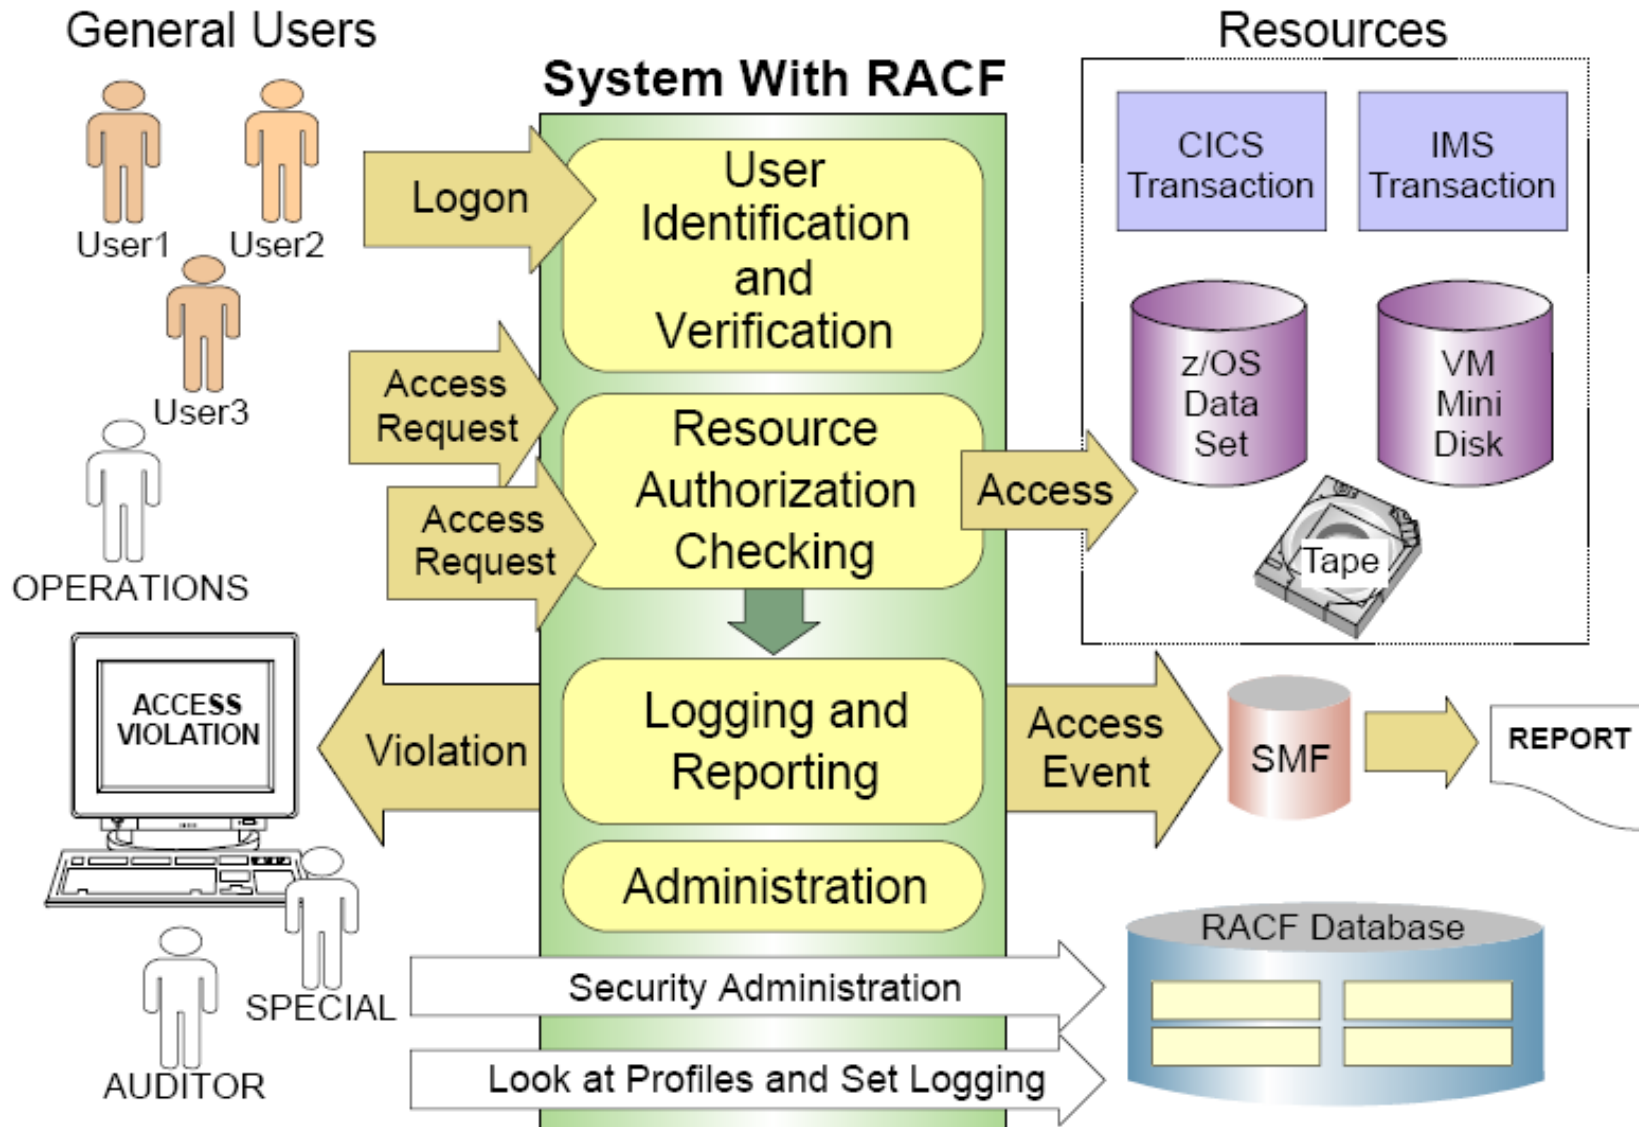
General Users

User1 User2

User3

OPERATIONS

System With RACF

Logon

User Identification and Verification

Access Request

Access Request

Resource Authorization Checking

Access

Resources

CICS Transaction

IMS Transaction

z/OS Data Set

VM Mini Disk

Tape

ACCESS VIOLATION

Violation

Logging and Reporting

Access Event

SMF

REPORT

Administration

RACF Database

Security Administration

Look at Profiles and Set Logging

SPECIAL

AUDITOR